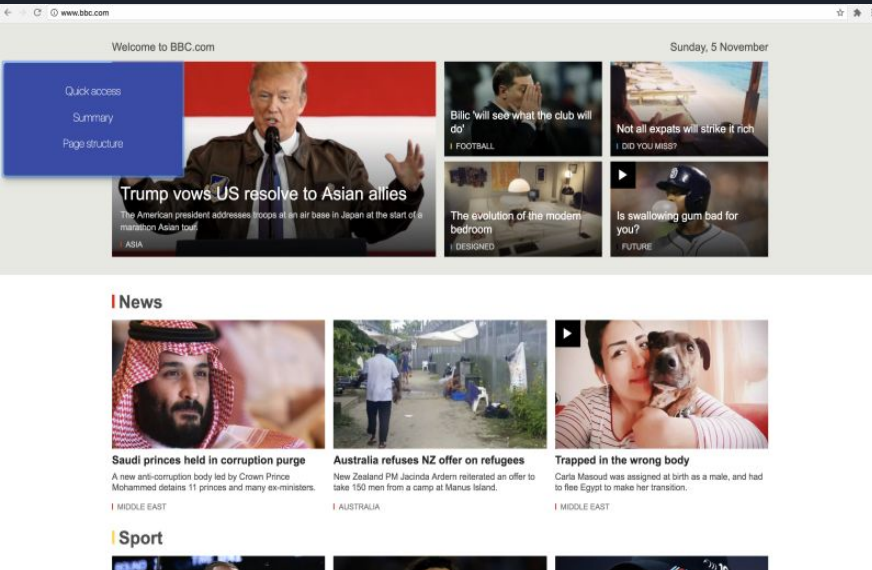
www.bbc.com

Welcome to BBC.com

Sunday, 5 November

Quick access

Summary

Page structure

Trump vows US resolve to Asian allies

The American president addresses troops at an air base in Japan at the start of a marathon Asian tour.

ASIA

Bilic 'will see what the club will do'

FOOTBALL

Not all expats will strike it rich

DID YOU MISS?

The evolution of the modern bedroom

DESIGNED

Is swallowing gum bad for you?

FUTURE

News

Saudi princes held in corruption purge

A new anti-corruption body led by Crown Prince Mohammed detains 11 princes and many ex-ministers.

MIDDLE EAST

Australia refuses NZ offer on refugees

New Zealand PM Jacinda Ardern reiterated an offer to take 150 men from a camp at Manus Island.

AUSTRALIA

Trapped in the wrong body

Carla Masoud was assigned at birth as a male, and had to flee Egypt to make her transition.

MIDDLE EAST

Sport